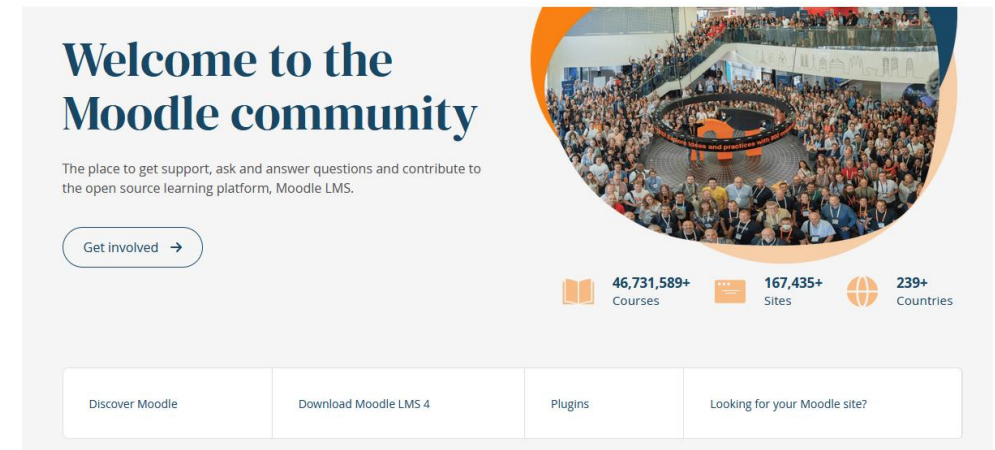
Welcome to the Moodle community

The place to get support, ask and answer questions and contribute to the open source learning platform, Moodle LMS.

Get involved →

46,731,589+
Courses

167,435+
Sites

239+
Countries

| Discover Moodle | Download Moodle LMS 4 | Plugins | Looking for your Moodle site? |
|---|---|---|---|